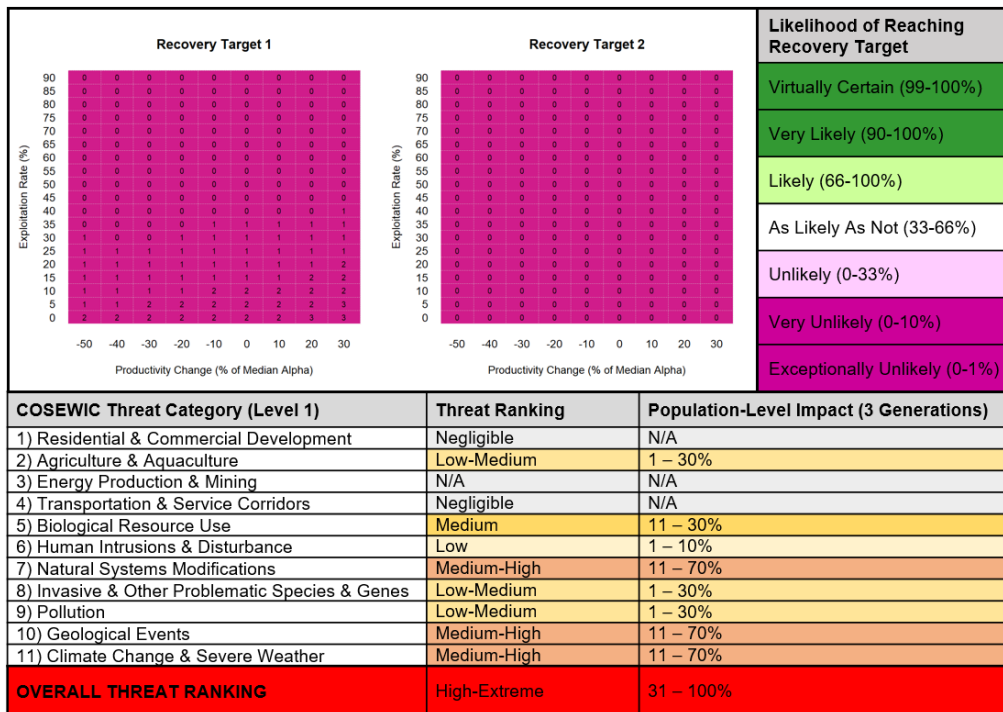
Recovery Target 1

Exploitation Rate (%)

| | -50 | -40 | -30 | -20 | -10 | 0 | 10 | 20 | 30 |
|---|---|---|---|---|---|---|---|---|---|
| 90 | 0 | 0 | 0 | 0 | 0 | 0 | 0 | 0 | 0 |
| 85 | 0 | 0 | 0 | 0 | 0 | 0 | 0 | 0 | 0 |
| 80 | 0 | 0 | 0 | 0 | 0 | 0 | 0 | 0 | 0 |
| 75 | 0 | 0 | 0 | 0 | 0 | 0 | 0 | 0 | 0 |
| 70 | 0 | 0 | 0 | 0 | 0 | 0 | 0 | 0 | 0 |
| 65 | 0 | 0 | 0 | 0 | 0 | 0 | 0 | 0 | 0 |
| 60 | 0 | 0 | 0 | 0 | 0 | 0 | 0 | 0 | 0 |
| 55 | 0 | 0 | 0 | 0 | 0 | 0 | 0 | 0 | 0 |
| 50 | 0 | 0 | 0 | 0 | 0 | 0 | 0 | 0 | 0 |
| 45 | 0 | 0 | 0 | 0 | 0 | 0 | 0 | 0 | 0 |
| 40 | 0 | 0 | 0 | 0 | 0 | 0 | 0 | 0 | 1 |
| 35 | 0 | 0 | 0 | 0 | 1 | 1 | 1 | 1 | 1 |
| 30 | 1 | 0 | 0 | 1 | 1 | 1 | 1 | 1 | 1 |
| 25 | 1 | 1 | 1 | 1 | 1 | 1 | 1 | 1 | 1 |
| 20 | 1 | 1 | 1 | 1 | 1 | 1 | 1 | 1 | 2 |
| 15 | 1 | 1 | 1 | 1 | 1 | 1 | 1 | 2 | 2 |
| 10 | 1 | 1 | 1 | 1 | 2 | 2 | 2 | 2 | 2 |
| 5 | 1 | 1 | 2 | 2 | 2 | 2 | 2 | 2 | 3 |
| 0 | 2 | 2 | 2 | 2 | 2 | 2 | 2 | 3 | 3 |

Productivity Change (% of Median Alpha)

Recovery Target 2

Exploitation Rate (%)

| | -50 | -40 | -30 | -20 | -10 | 0 | 10 | 20 | 30 |
|---|---|---|---|---|---|---|---|---|---|
| 90 | 0 | 0 | 0 | 0 | 0 | 0 | 0 | 0 | 0 |
| 85 | 0 | 0 | 0 | 0 | 0 | 0 | 0 | 0 | 0 |
| 80 | 0 | 0 | 0 | 0 | 0 | 0 | 0 | 0 | 0 |
| 75 | 0 | 0 | 0 | 0 | 0 | 0 | 0 | 0 | 0 |
| 70 | 0 | 0 | 0 | 0 | 0 | 0 | 0 | 0 | 0 |
| 65 | 0 | 0 | 0 | 0 | 0 | 0 | 0 | 0 | 0 |
| 60 | 0 | 0 | 0 | 0 | 0 | 0 | 0 | 0 | 0 |
| 55 | 0 | 0 | 0 | 0 | 0 | 0 | 0 | 0 | 0 |
| 50 | 0 | 0 | 0 | 0 | 0 | 0 | 0 | 0 | 0 |
| 45 | 0 | 0 | 0 | 0 | 0 | 0 | 0 | 0 | 0 |
| 40 | 0 | 0 | 0 | 0 | 0 | 0 | 0 | 0 | 0 |
| 35 | 0 | 0 | 0 | 0 | 0 | 0 | 0 | 0 | 0 |
| 30 | 0 | 0 | 0 | 0 | 0 | 0 | 0 | 0 | 0 |
| 25 | 0 | 0 | 0 | 0 | 0 | 0 | 0 | 0 | 0 |
| 20 | 0 | 0 | 0 | 0 | 0 | 0 | 0 | 0 | 0 |
| 15 | 0 | 0 | 0 | 0 | 0 | 0 | 0 | 0 | 0 |
| 10 | 0 | 0 | 0 | 0 | 0 | 0 | 0 | 0 | 0 |
| 5 | 0 | 0 | 0 | 0 | 0 | 0 | 0 | 0 | 0 |
| 0 | 0 | 0 | 0 | 0 | 0 | 0 | 0 | 0 | 0 |

Productivity Change (% of Median Alpha)

Likelihood of Reaching Recovery Target
Virtually Certain (99-100%)
Very Likely (90-100%)
Likely (66-100%)
As Likely As Not (33-66%)
Unlikely (0-33%)
Very Unlikely (0-10%)
Exceptionally Unlikely (0-1%)

| COSEWIC Threat Category (Level 1) | Threat Ranking | Population-Level Impact (3 Generations) |
|---|---|---|
| 1) Residential & Commercial Development | Negligible | N/A |
| 2) Agriculture & Aquaculture | Low-Medium | 1 – 30% |
| 3) Energy Production & Mining | N/A | N/A |
| 4) Transportation & Service Corridors | Negligible | N/A |
| 5) Biological Resource Use | Medium | 11 – 30% |
| 6) Human Intrusions & Disturbance | Low | 1 – 10% |
| 7) Natural Systems Modifications | Medium-High | 11 – 70% |
| 8) Invasive & Other Problematic Species & Genes | Low-Medium | 1 – 30% |
| 9) Pollution | Low-Medium | 1 – 30% |
| 10) Geological Events | Medium-High | 11 – 70% |
| 11) Climate Change & Severe Weather | Medium-High | 11 – 70% |
| OVERALL THREAT RANKING | High-Extreme | 31 – 100% |